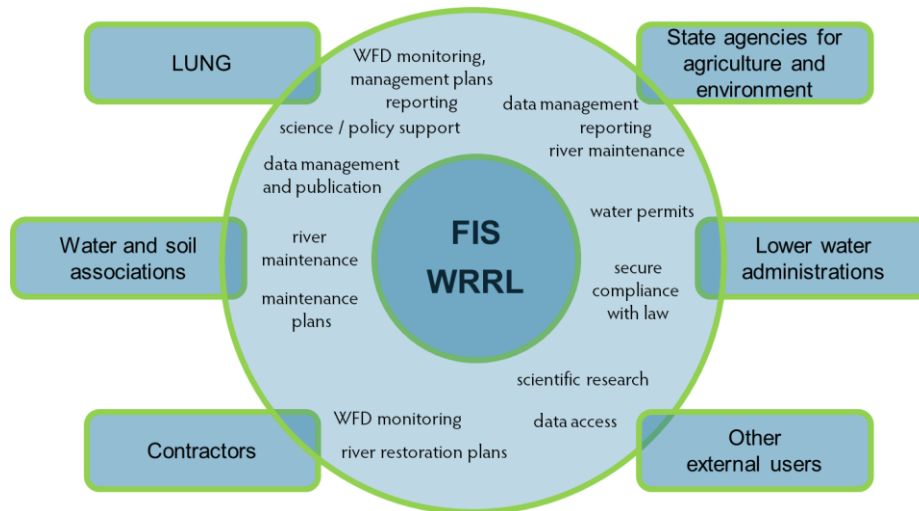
LUNG

State agencies for agriculture and environment

WFD monitoring, management plans reporting

science / policy support

data management reporting river maintenance

data management and publication

FIS WRRL

water permits

Water and soil associations

river maintenance

maintenance plans

Lower water administrations

secure compliance with law

scientific research

WFD monitoring

data access

river restoration plans

Contractors

Other external users